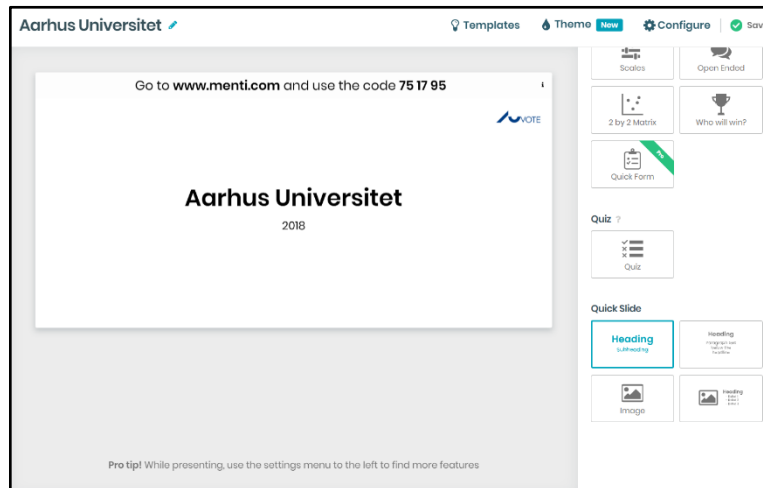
Aarhus Universitet

Templates Theme New Configure Sav

Go to www.menti.com and use the code 75 17 95

VOTE

Aarhus Universitet

2018

Pro tip! While presenting, use the settings menu to the left to find more features

Scales

Open Ended

2 by 2 Matrix

Who will win?

Quick Form

Quiz

Quiz

Quick Slide

Heading
Subheading

Heading

Image

Heading